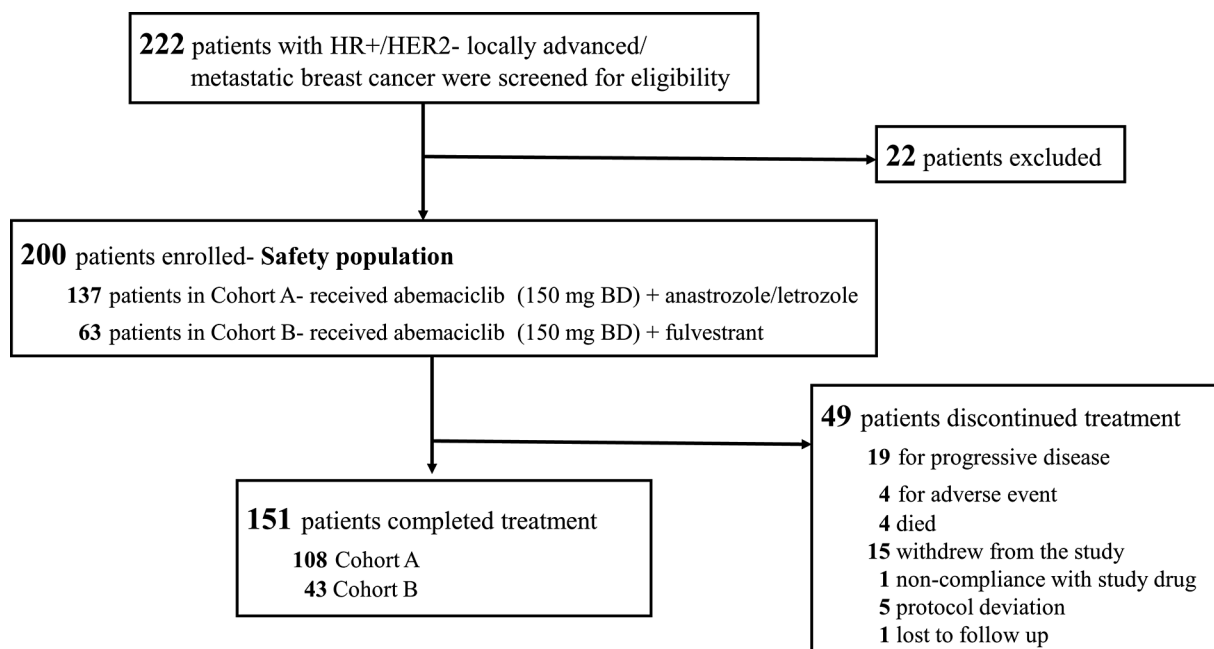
**222** patients with HR+/HER2- locally advanced/ metastatic breast cancer were screened for eligibility

**22** patients excluded

**200** patients enrolled- **Safety population**
**137** patients in Cohort A- received abemaciclib (150 mg BD) + anastrozole/letrozole
**63** patients in Cohort B- received abemaciclib (150 mg BD) + fulvestrant

**49** patients discontinued treatment
**19** for progressive disease
**4** for adverse event
**4** died
**15** withdrew from the study
**1** non-compliance with study drug
**5** protocol deviation
**1** lost to follow up

**151** patients completed treatment
**108** Cohort A
**43** Cohort B